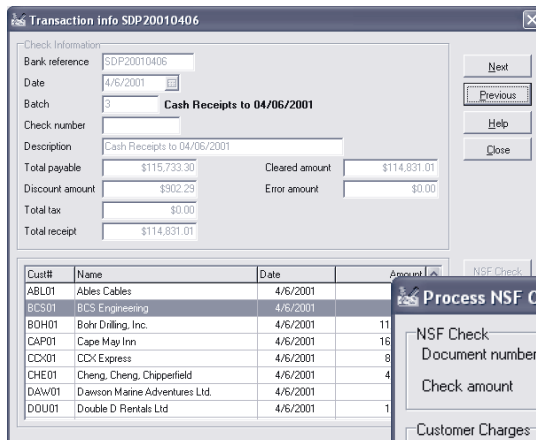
Transaction info SDP20010406

Check Information
Bank reference SDP20010406
Date 4/6/2001
Batch 3 Cash Receipts to 04/06/2001
Check number
Description Cash Receipts to 04/06/2001
Total payable $115,733.30
Cleared amount $114,831.01
Discount amount $902.29
Error amount $0.00
Total tax $0.00
Total receipt $114,831.01

Next
Previous
Help
Close

| Cust# | Name | Date | Amount |
|---|---|---|---|
| ABL01 | Ables Cables | 4/6/2001 | |
| BCS01 | BCS Engineering | 4/6/2001 | |
| BOH01 | Bohr Drilling, Inc. | 4/6/2001 | 11 |
| CAP01 | Cape May Inn | 4/6/2001 | 16 |
| CCX01 | CCX Express | 4/6/2001 | 8 |
| CHE01 | Cheng, Cheng, Chipperfield | 4/6/2001 | 4 |
| DAW01 | Dawson Marine Adventures Ltd. | 4/6/2001 | |
| DOU01 | Double D Rentals Ltd | 4/6/2001 | 1 |

NSF Check

Process NSF C
NSF Check
Document number
Check amount
Customer Charges